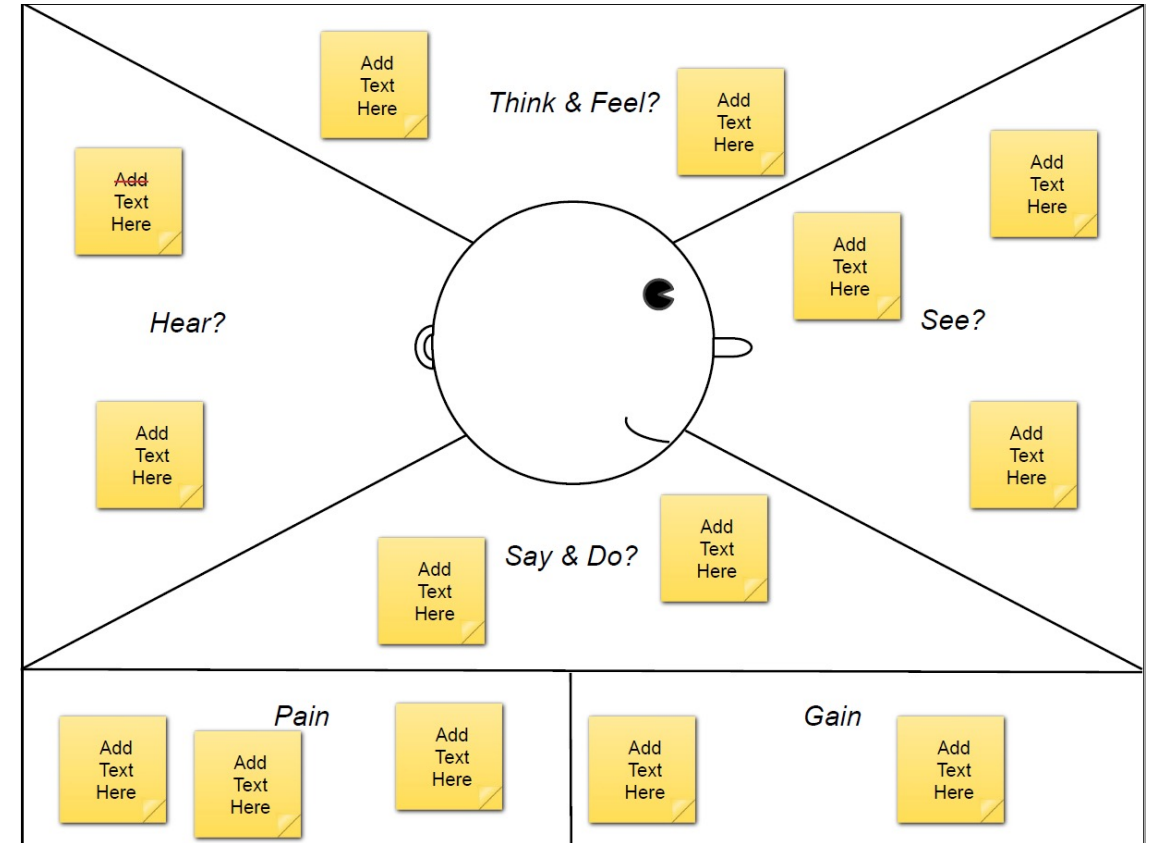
Add Text Here

Think & Feel?

Add Text Here

Add Text Here

Add Text Here

Add Text Here

Hear?

See?

Add Text Here

Add Text Here

Add Text Here

Say & Do?

Add Text Here

Pain

Add Text Here

Add Text Here

Add Text Here

Gain

Add Text Here

Add Text Here